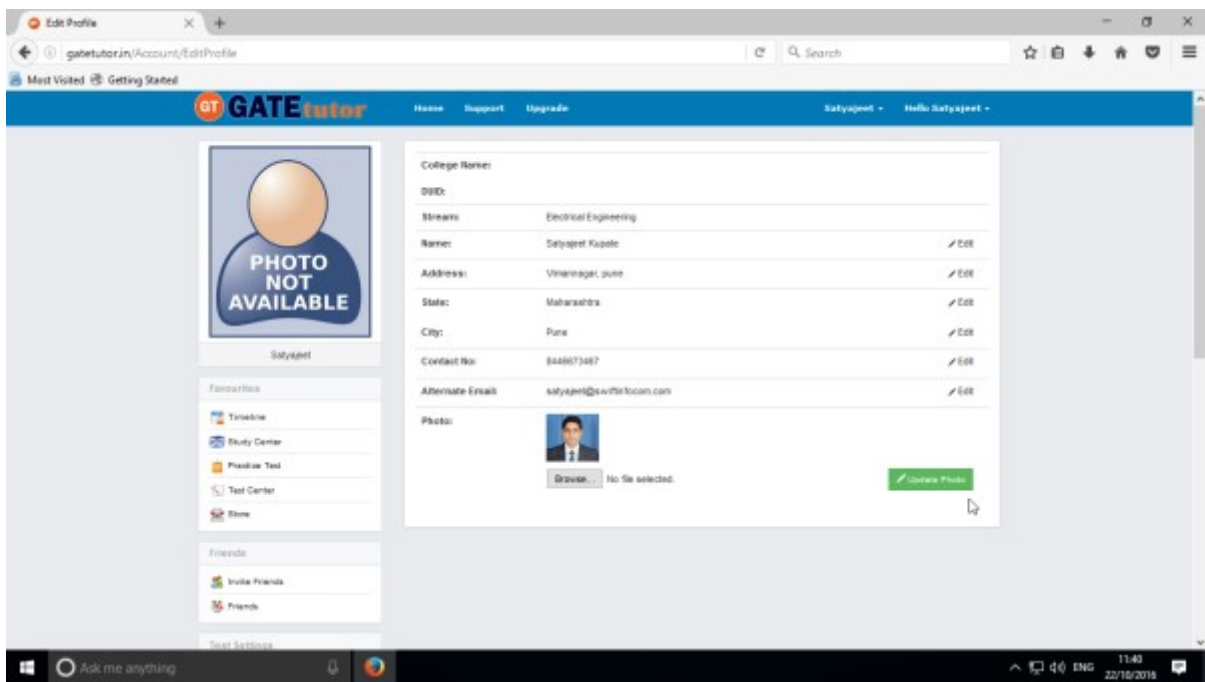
Edit Profile

gatetutor.in/Account/EditProfile

Search

Most Visited Getting Started

GT GATEtutor

Home Support Upgrade

Satyajeet ▾ Hello Satyajeet ▾

PHOTO NOT AVAILABLE

Satyajeet

Favourites

Timeline

Study Center

Practice Test

Test Center

Store

Friends

Invite Friends

Friends

Test Settings

| | | |
|---|---|---|
| College Name: | | |
| DUID: | | |
| Stream: | Electrical Engineering | |
| Name: | Satyajeet Kupate | Edit |
| Address: | Vimannagar, pune | Edit |
| State: | Maharashtra | Edit |
| City: | Pune | Edit |
| Contact No: | 8446673467 | Edit |
| Alternate Email: | satyajeet@swiftinfocom.com | Edit |
| Photo: | | |

Browse... No file selected.

Update Photo

Ask me anything

ENG 11:40 22/10/2016